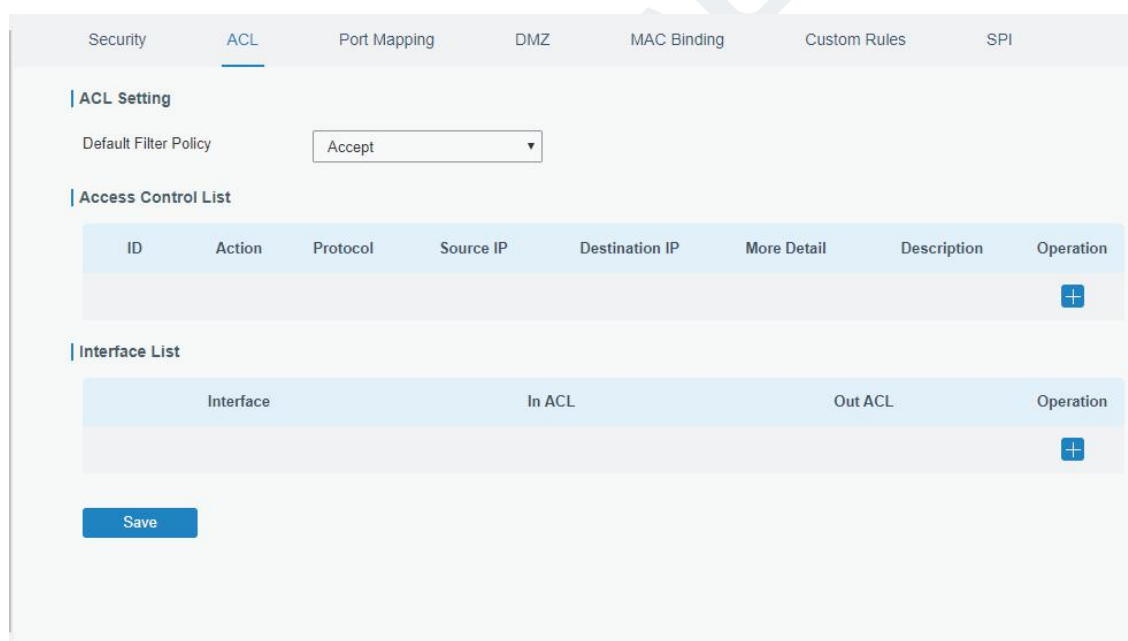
Security ACL Port Mapping DMZ MAC Binding Custom Rules SPI

ACL Setting

Default Filter Policy Accept

Access Control List

| ID | Action | Protocol | Source IP | Destination IP | More Detail | Description | Operation |
|---|---|---|---|---|---|---|---|
| | | | | | | | + |

Interface List

| Interface | In ACL | Out ACL | Operation |
|---|---|---|---|
| | | | + |

Save